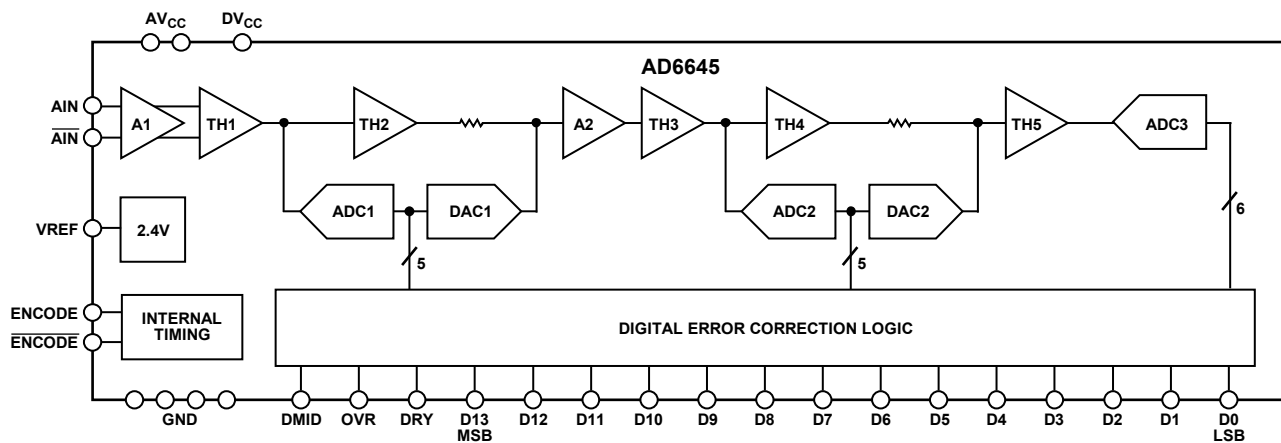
$AV_{CC}$ $DV_{CC}$

AD6645

AIN
$\overline{AIN}$
A1
TH1
TH2
A2
TH3
TH4
TH5
ADC3
ADC1
DAC1
ADC2
DAC2
6
VREF
2.4V
5
5
ENCODE
$\overline{ENCODE}$
INTERNAL TIMING
DIGITAL ERROR CORRECTION LOGIC
GND
DMID
OVR
DRY
D13 MSB
D12
D11
D10
D9
D8
D7
D6
D5
D4
D3
D2
D1
D0 LSB